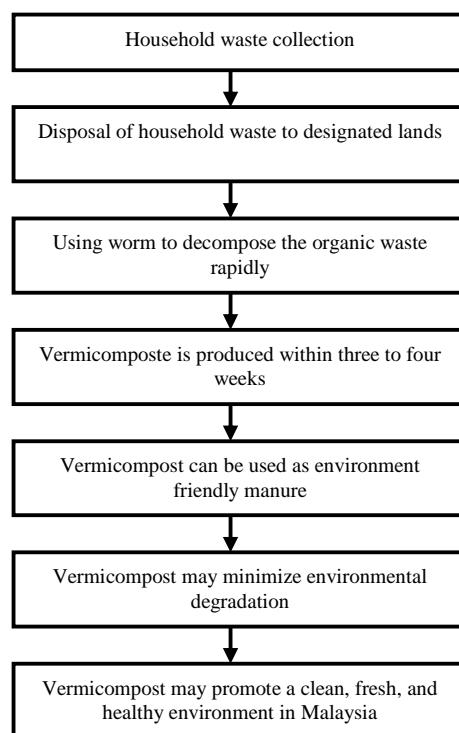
Household waste collection

Disposal of household waste to designated lands

Using worm to decompose the organic waste rapidly

Vermicomposte is produced within three to four weeks

Vermicompost can be used as environment friendly manure

Vermicompost may minimize environmental degradation

Vermicompost may promote a clean, fresh, and healthy environment in Malaysia